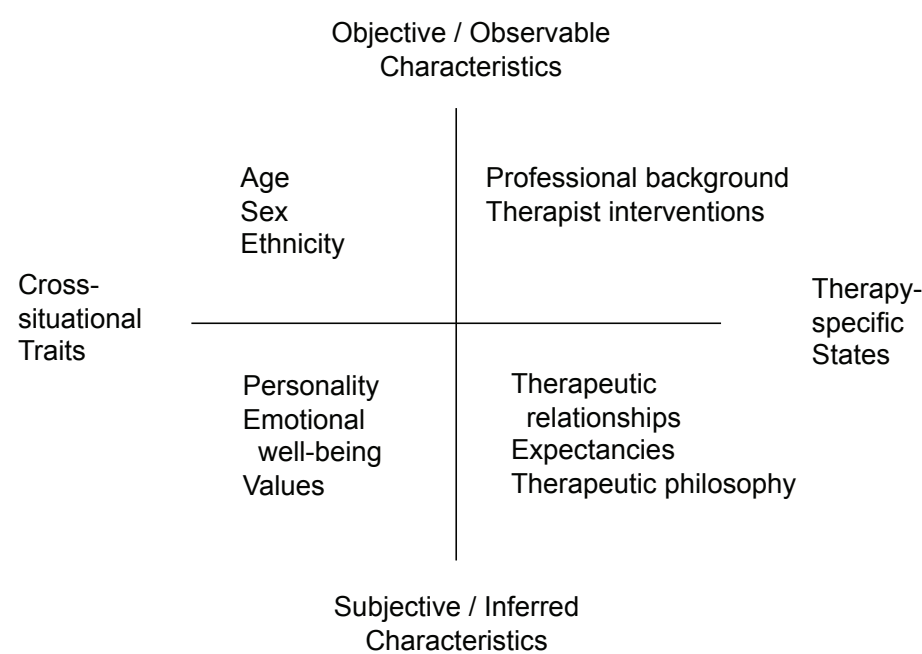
Objective / Observable Characteristics

Age
Sex
Ethnicity

Professional background
Therapist interventions

Cross-situational Traits

Therapy-specific States

Personality
Emotional well-being
Values

Therapeutic relationships
Expectancies
Therapeutic philosophy

Subjective / Inferred Characteristics